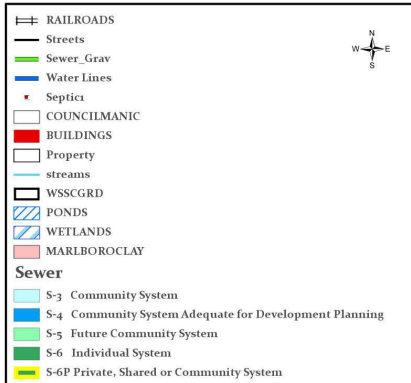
RAILROADS
Streets
Sewer_Grav
Water Lines
Septic1
COUNCILMANIC
BUILDINGS
Property
streams
WSSCGRD
PONDS
WETLANDS
MARLBOROCLAY

N
W E
S

Sewer
S-3 Community System
S-4 Community System Adequate for Development Planning
S-5 Future Community System
S-6 Individual System
S-6P Private, Shared or Community System